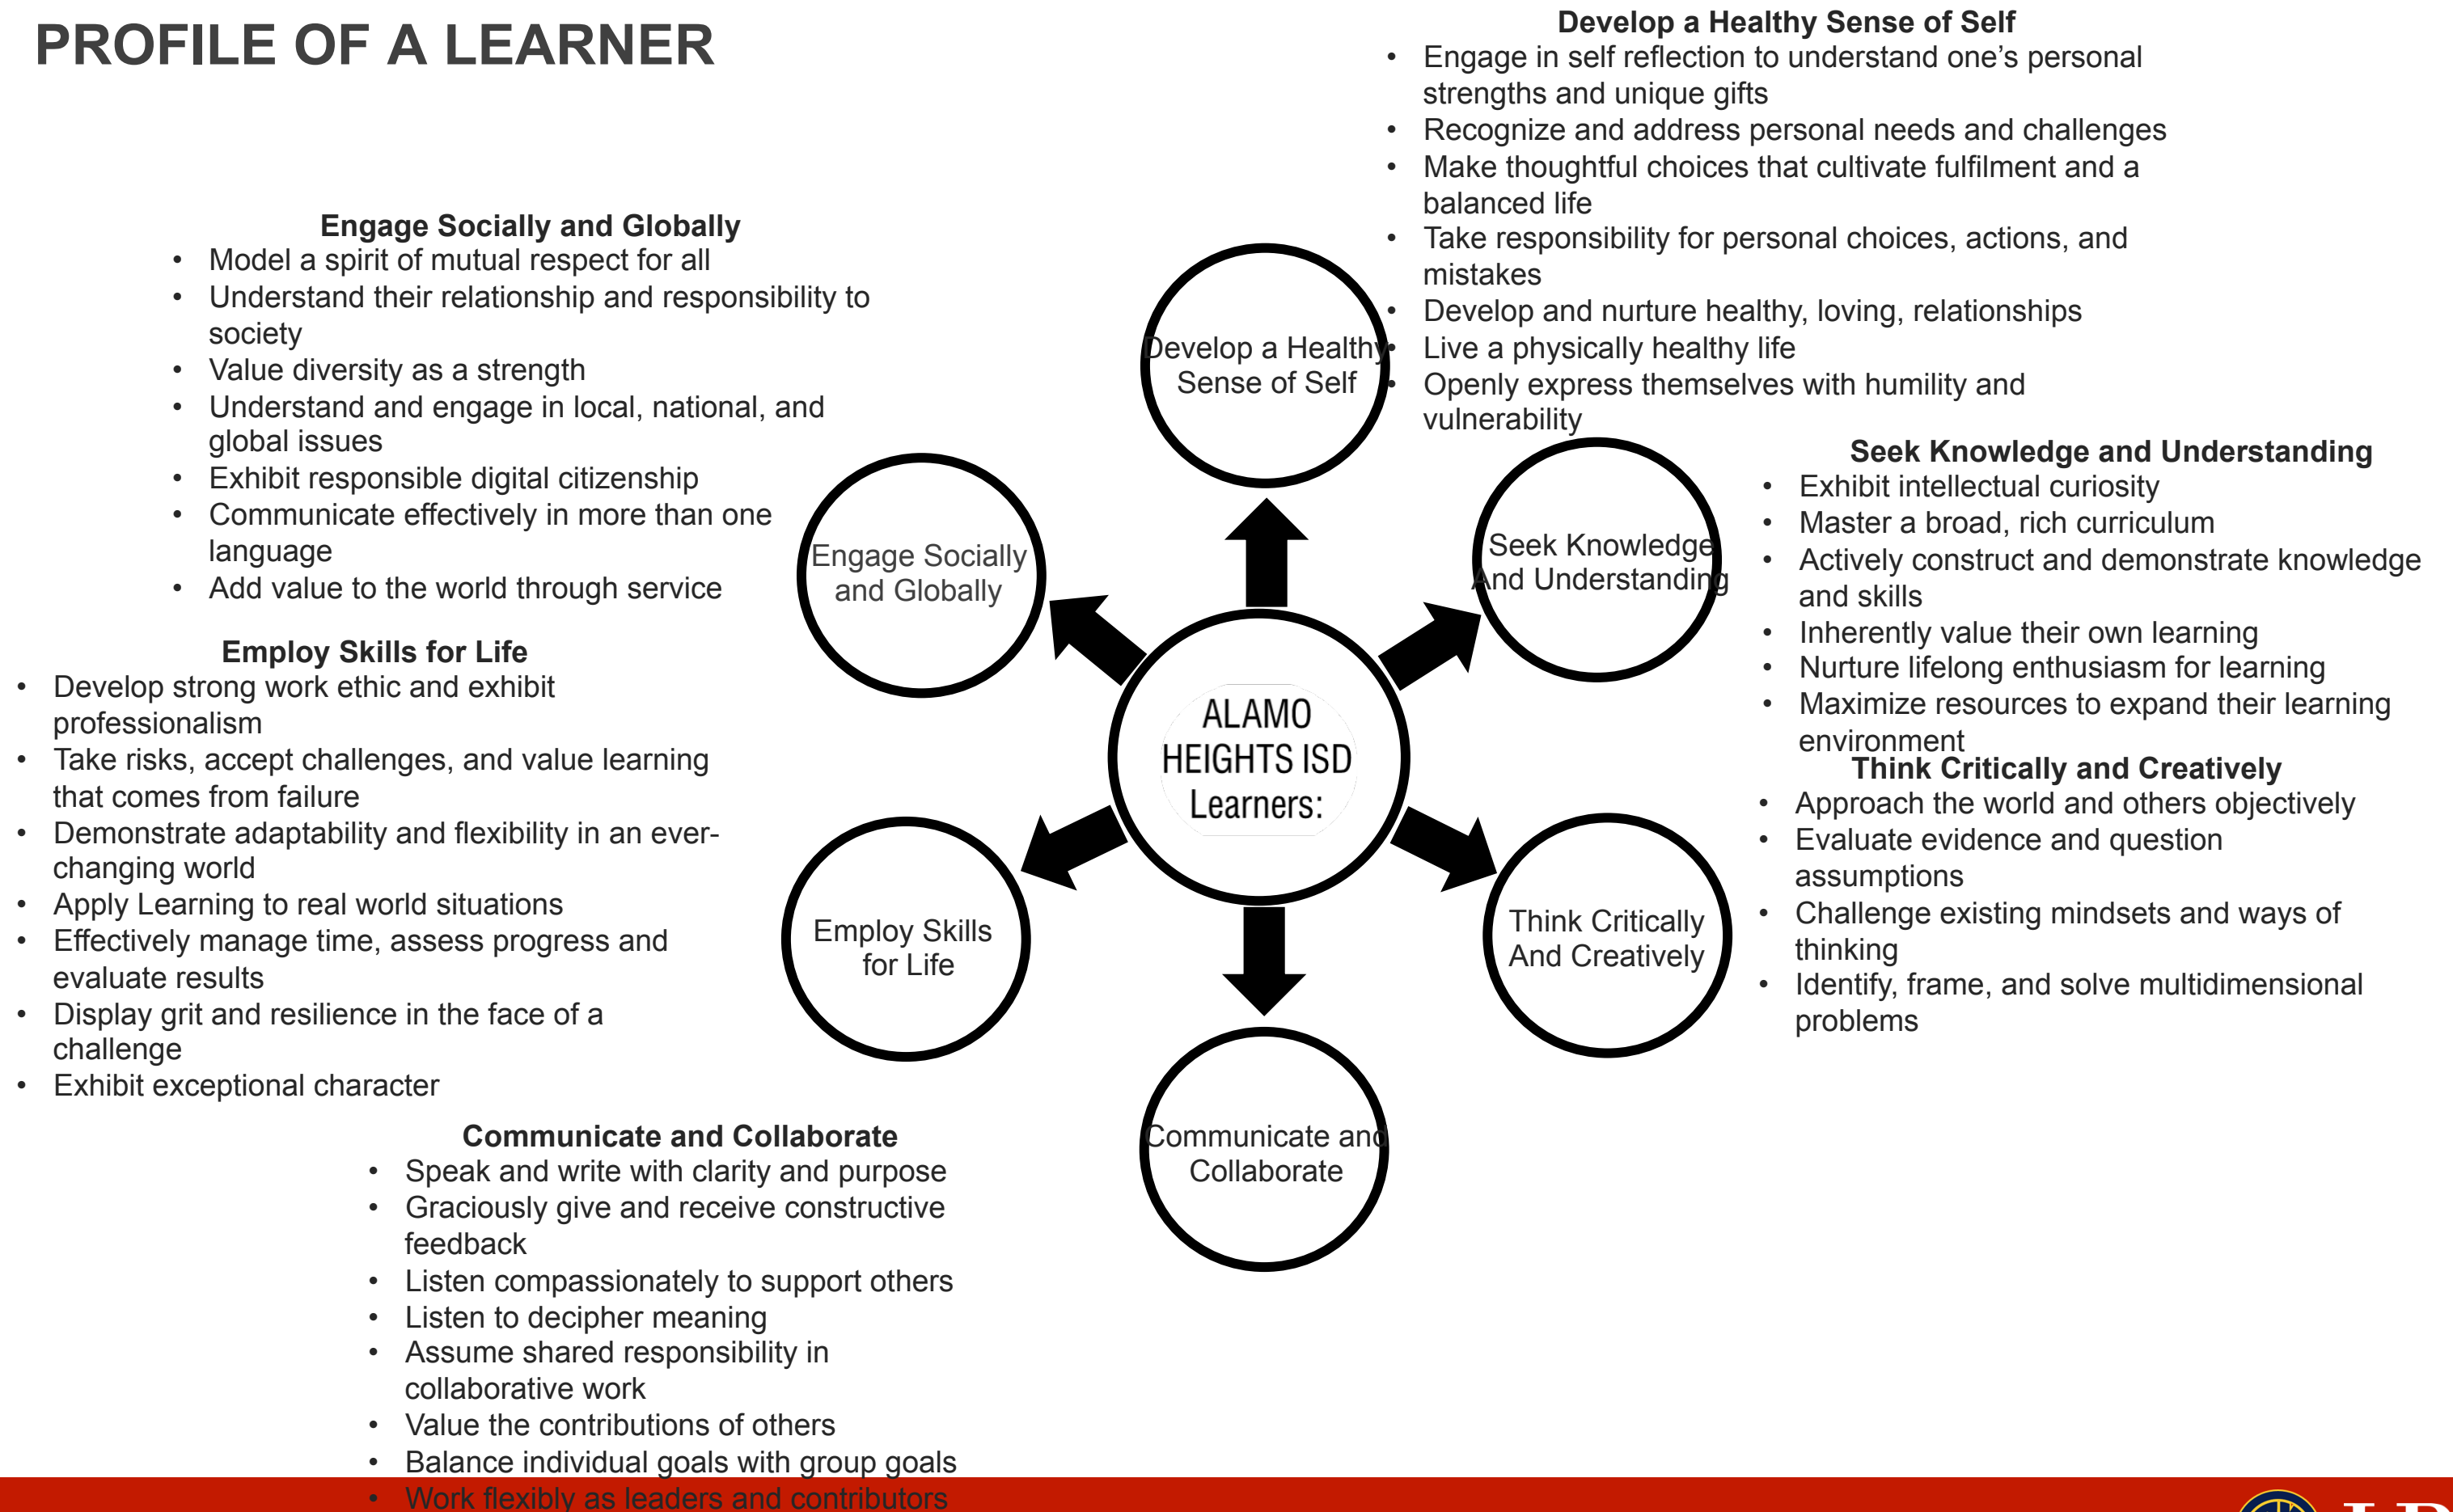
PROFILE OF A LEARNER

Develop a Healthy Sense of Self
- Engage in self reflection to understand one's personal strengths and unique gifts
- Recognize and address personal needs and challenges
- Make thoughtful choices that cultivate fulfilment and a balanced life
- Take responsibility for personal choices, actions, and mistakes
- Develop and nurture healthy, loving, relationships
- Live a physically healthy life
- Openly express themselves with humility and vulnerability

Engage Socially and Globally
- Model a spirit of mutual respect for all
- Understand their relationship and responsibility to society
- Value diversity as a strength
- Understand and engage in local, national, and global issues
- Exhibit responsible digital citizenship
- Communicate effectively in more than one language
- Add value to the world through service

Develop a Healthy Sense of Self

Engage Socially and Globally

Seek Knowledge And Understanding

ALAMO HEIGHTS ISD Learners:

Employ Skills for Life

Think Critically And Creatively

Communicate and Collaborate

Seek Knowledge and Understanding
- Exhibit intellectual curiosity
- Master a broad, rich curriculum
- Actively construct and demonstrate knowledge and skills
- Inherently value their own learning
- Nurture lifelong enthusiasm for learning
- Maximize resources to expand their learning environment

Think Critically and Creatively
- Approach the world and others objectively
- Evaluate evidence and question assumptions
- Challenge existing mindsets and ways of thinking
- Identify, frame, and solve multidimensional problems

Employ Skills for Life
- Develop strong work ethic and exhibit professionalism
- Take risks, accept challenges, and value learning that comes from failure
- Demonstrate adaptability and flexibility in an ever-changing world
- Apply Learning to real world situations
- Effectively manage time, assess progress and evaluate results
- Display grit and resilience in the face of a challenge
- Exhibit exceptional character

Communicate and Collaborate
- Speak and write with clarity and purpose
- Graciously give and receive constructive feedback
- Listen compassionately to support others
- Listen to decipher meaning
- Assume shared responsibility in collaborative work
- Value the contributions of others
- Balance individual goals with group goals
- Work flexibly as leaders and contributors